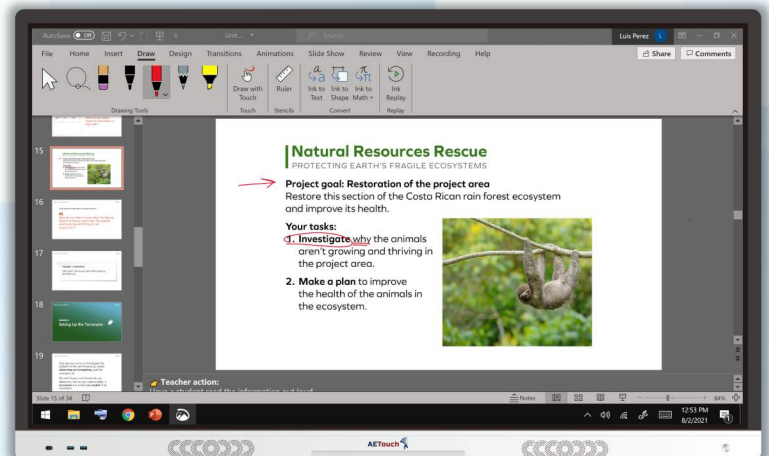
AutoSave Off Unit... Search Luis Perez

File Home Insert Draw Design Transitions Animations Slide Show Review View Recording Help Share Comments

Drawing Tools

Draw with Touch
Touch

Ruler
Stencils

Ink to Text Ink to Shape Ink to Math
Convert

Ink Replay
Replay

15

16

17

18

Setting Up the Terrarium

19

Natural Resources Rescue
PROTECTING EARTH'S FRAGILE ECOSYSTEMS

Project goal: Restoration of the project area
Restore this section of the Costa Rican rain forest ecosystem and improve its health.

Your tasks:
1. Investigate why the animals aren't growing and thriving in the project area.

2. Make a plan to improve the health of the animals in the ecosystem.

Teacher action:
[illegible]

Slide 15 of 34

Notes

84%

12:53 PM
8/2/2021

AETouch